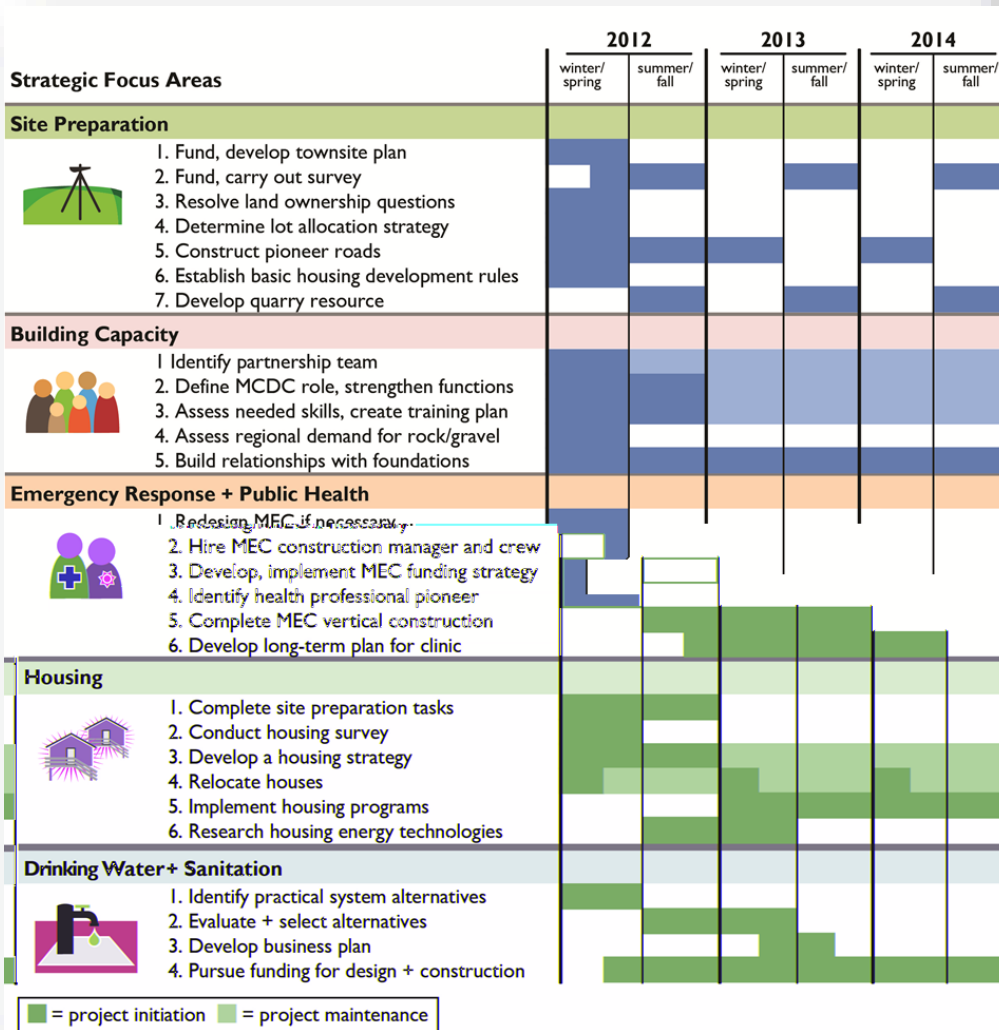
| Strategic Focus Areas | 2012 winter/spring | 2012 summer/fall | 2013 winter/spring | 2013 summer/fall | 2014 winter/spring | 2014 summer/fall |
|---|---|---|---|---|---|---|

Site Preparation

1. Fund, develop townsite plan
2. Fund, carry out survey
3. Resolve land ownership questions
4. Determine lot allocation strategy
5. Construct pioneer roads
6. Establish basic housing development rules
7. Develop quarry resource

Building Capacity

1 Identify partnership team
2. Define MCDC role, strengthen functions
3. Assess needed skills, create training plan
4. Assess regional demand for rock/gravel
5. Build relationships with foundations

Emergency Response + Public Health

1. Redesign MEC if necessary
2. Hire MEC construction manager and crew
3. Develop, implement MEC funding strategy
4. Identify health professional pioneer
5. Complete MEC vertical construction
6. Develop long-term plan for clinic

Housing

1. Complete site preparation tasks
2. Conduct housing survey
3. Develop a housing strategy
4. Relocate houses
5. Implement housing programs
6. Research housing energy technologies

Drinking Water+ Sanitation

1. Identify practical system alternatives
2. Evaluate + select alternatives
3. Develop business plan
4. Pursue funding for design + construction

= project initiation = project maintenance